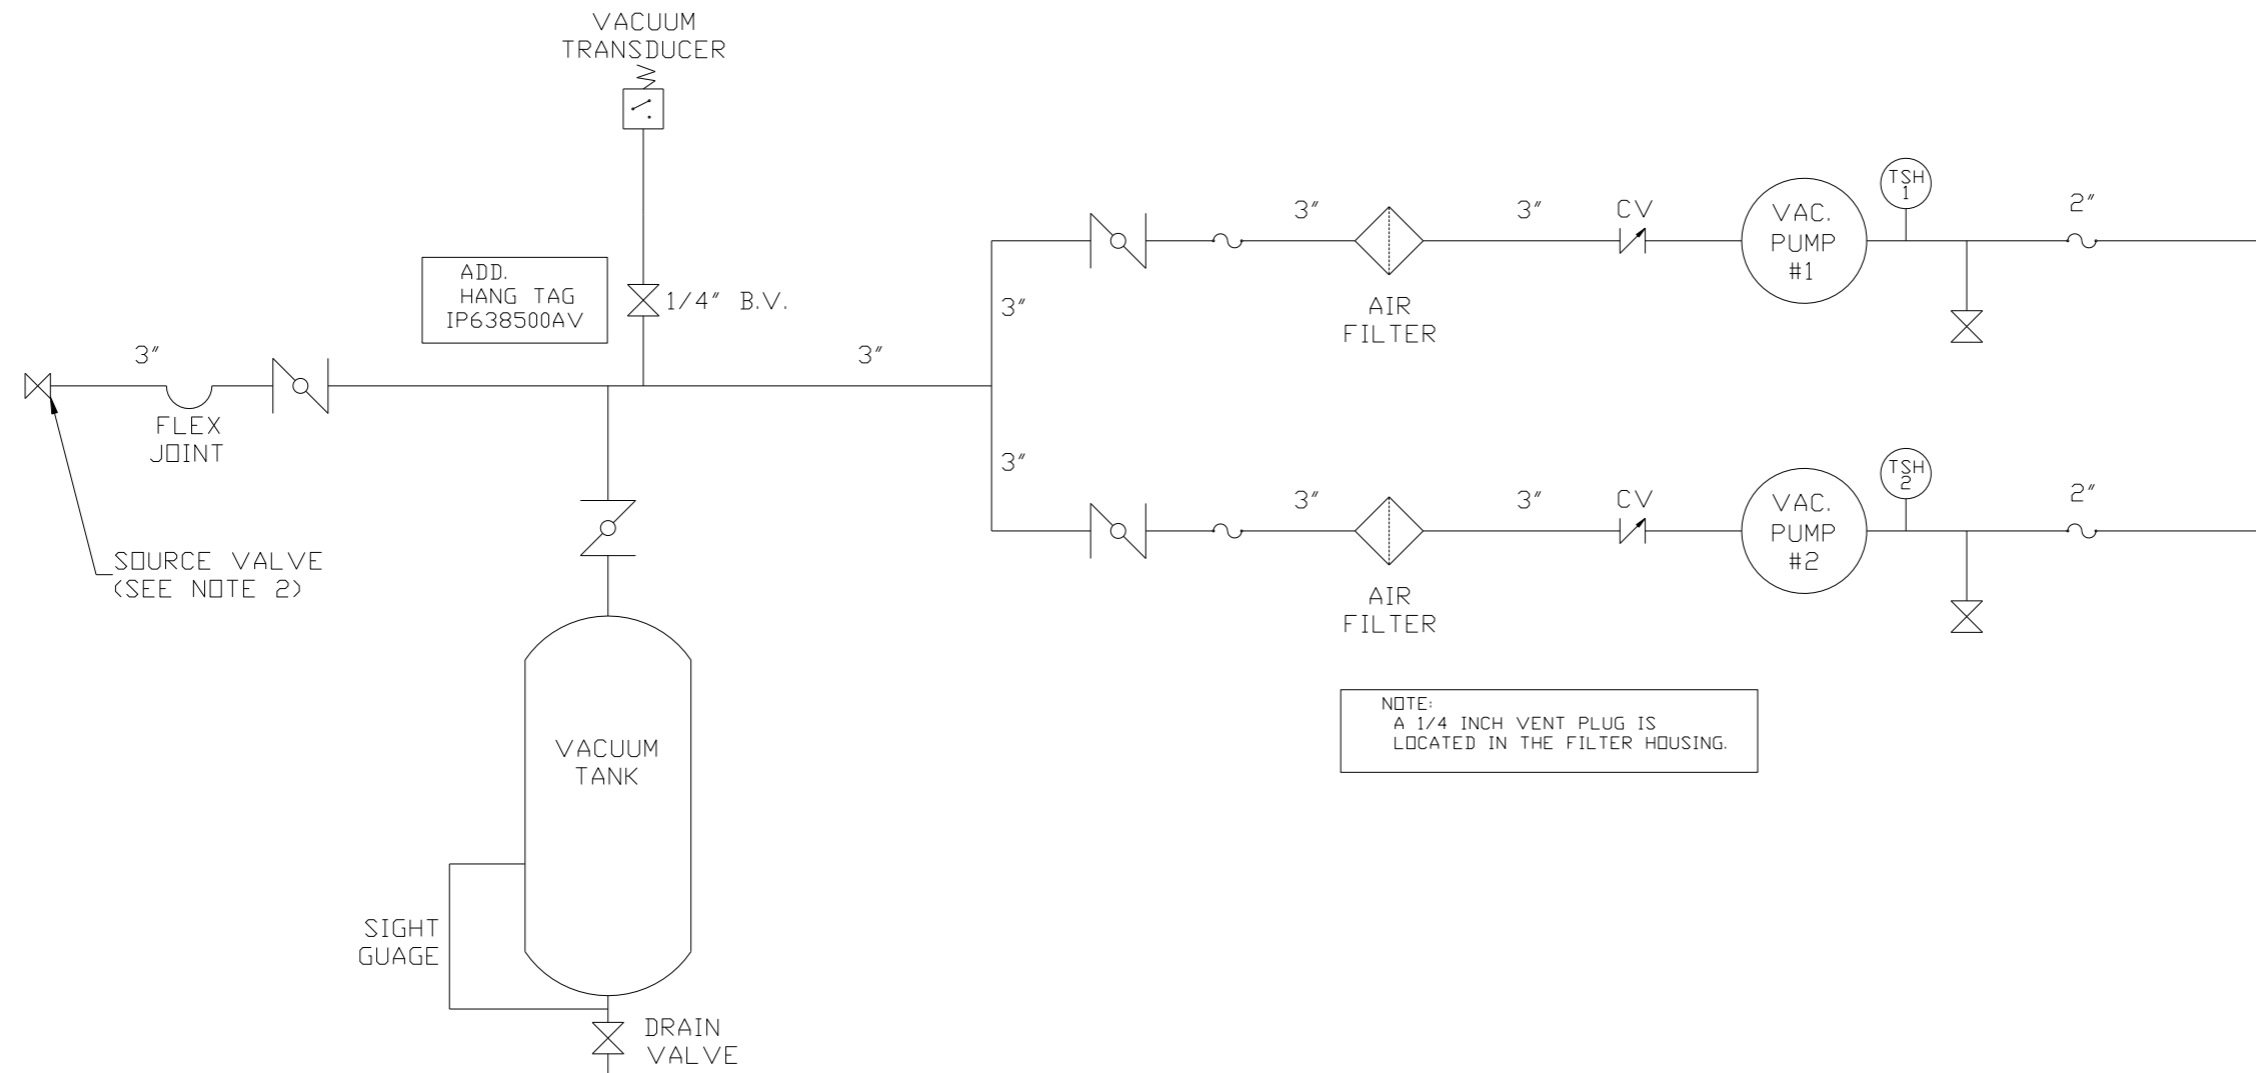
VACUUM TRANSDUCER

ADD. HANG TAG IP638500AV

1/4″ B.V.

3″

3″

FLEX JOINT

SOURCE VALVE (SEE NOTE 2)

3″

3″

3″

3″

CV

VAC. PUMP #1

TSH 1

2″

AIR FILTER

3″

3″

CV

VAC. PUMP #2

TSH 2

2″

AIR FILTER

NOTE:
A 1/4 INCH VENT PLUG IS LOCATED IN THE FILTER HOUSING.

VACUUM TANK

SIGHT GUAGE

DRAIN VALVE